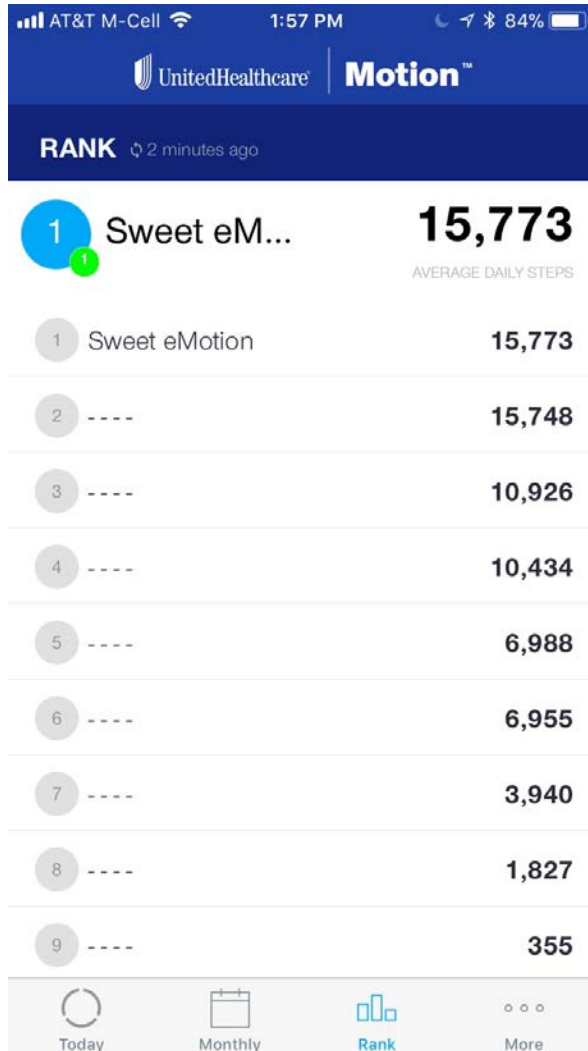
AT&T M-Cell 1:57 PM 84%

UnitedHealthcare | Motion™

RANK 2 minutes ago

1 1 Sweet eM... 15,773
AVERAGE DAILY STEPS

1 Sweet eMotion 15,773

2 ---- 15,748

3 ---- 10,926

4 ---- 10,434

5 ---- 6,988

6 ---- 6,955

7 ---- 3,940

8 ---- 1,827

9 ---- 355

Today Monthly Rank More